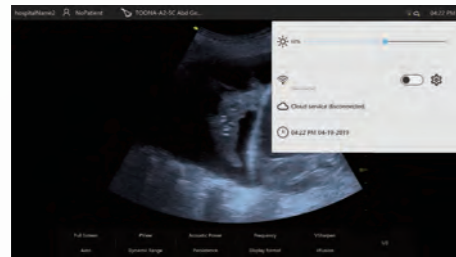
hospitalName2 NoPatient TOOIM-A2-3C Abd Gn... 04:22 PM

Cloud service disconnected.

04:22 PM 04-19-2013

Full Screen Power Acoustic Power Frequency THI/spec

Auto Dynamic Range Persistence Display format Focus